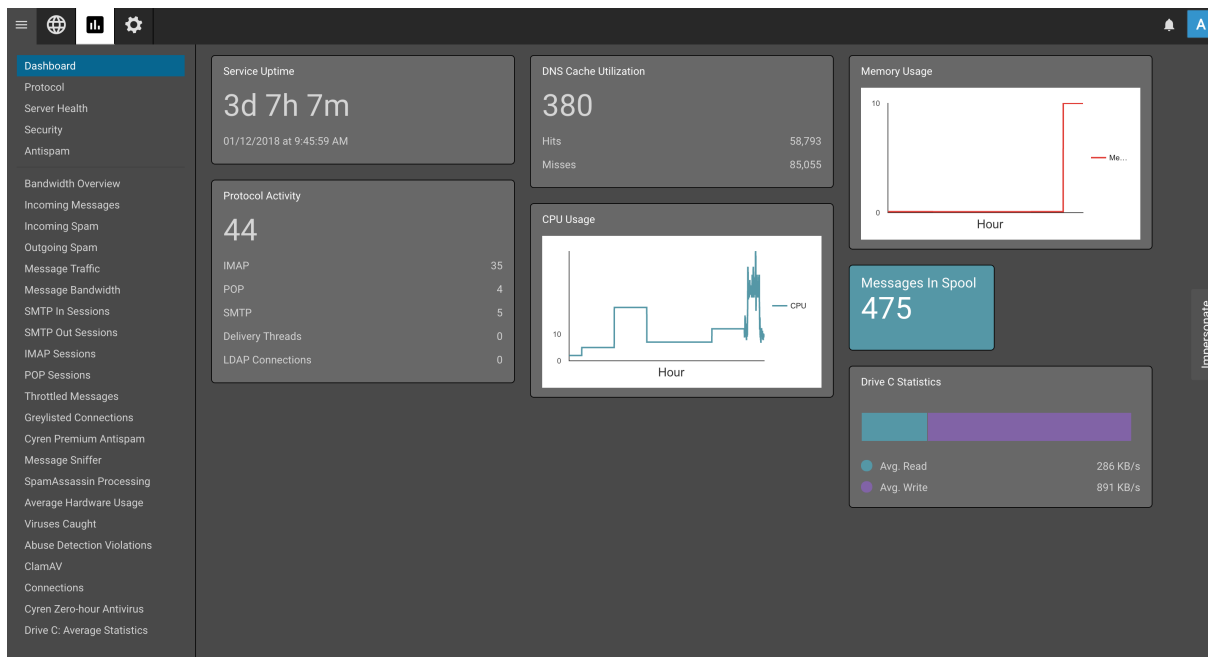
A

Dashboard
Protocol
Server Health
Security
Antispam

Bandwidth Overview
Incoming Messages
Incoming Spam
Outgoing Spam
Message Traffic
Message Bandwidth
SMTP In Sessions
SMTP Out Sessions
IMAP Sessions
POP Sessions
Throttled Messages
Greylisted Connections
Cyren Premium Antispam
Message Sniffer
SpamAssassin Processing
Average Hardware Usage
Viruses Caught
Abuse Detection Violations
ClamAV
Connections
Cyren Zero-hour Antivirus
Drive C: Average Statistics

Service Uptime
3d 7h 7m
01/12/2018 at 9:45:59 AM

Protocol Activity
44

| IMAP | 35 |
|---|---|
| POP | 4 |
| SMTP | 5 |
| Delivery Threads | 0 |
| LDAP Connections | 0 |

DNS Cache Utilization
380

| Hits | 58,793 |
|---|---|
| Misses | 85,055 |

CPU Usage
10
0
Hour
CPU

Memory Usage
10
0
Hour
Me...

Messages In Spool
475

Drive C Statistics

| Avg. Read | 286 KB/s |
|---|---|
| Avg. Write | 891 KB/s |

Impersonate